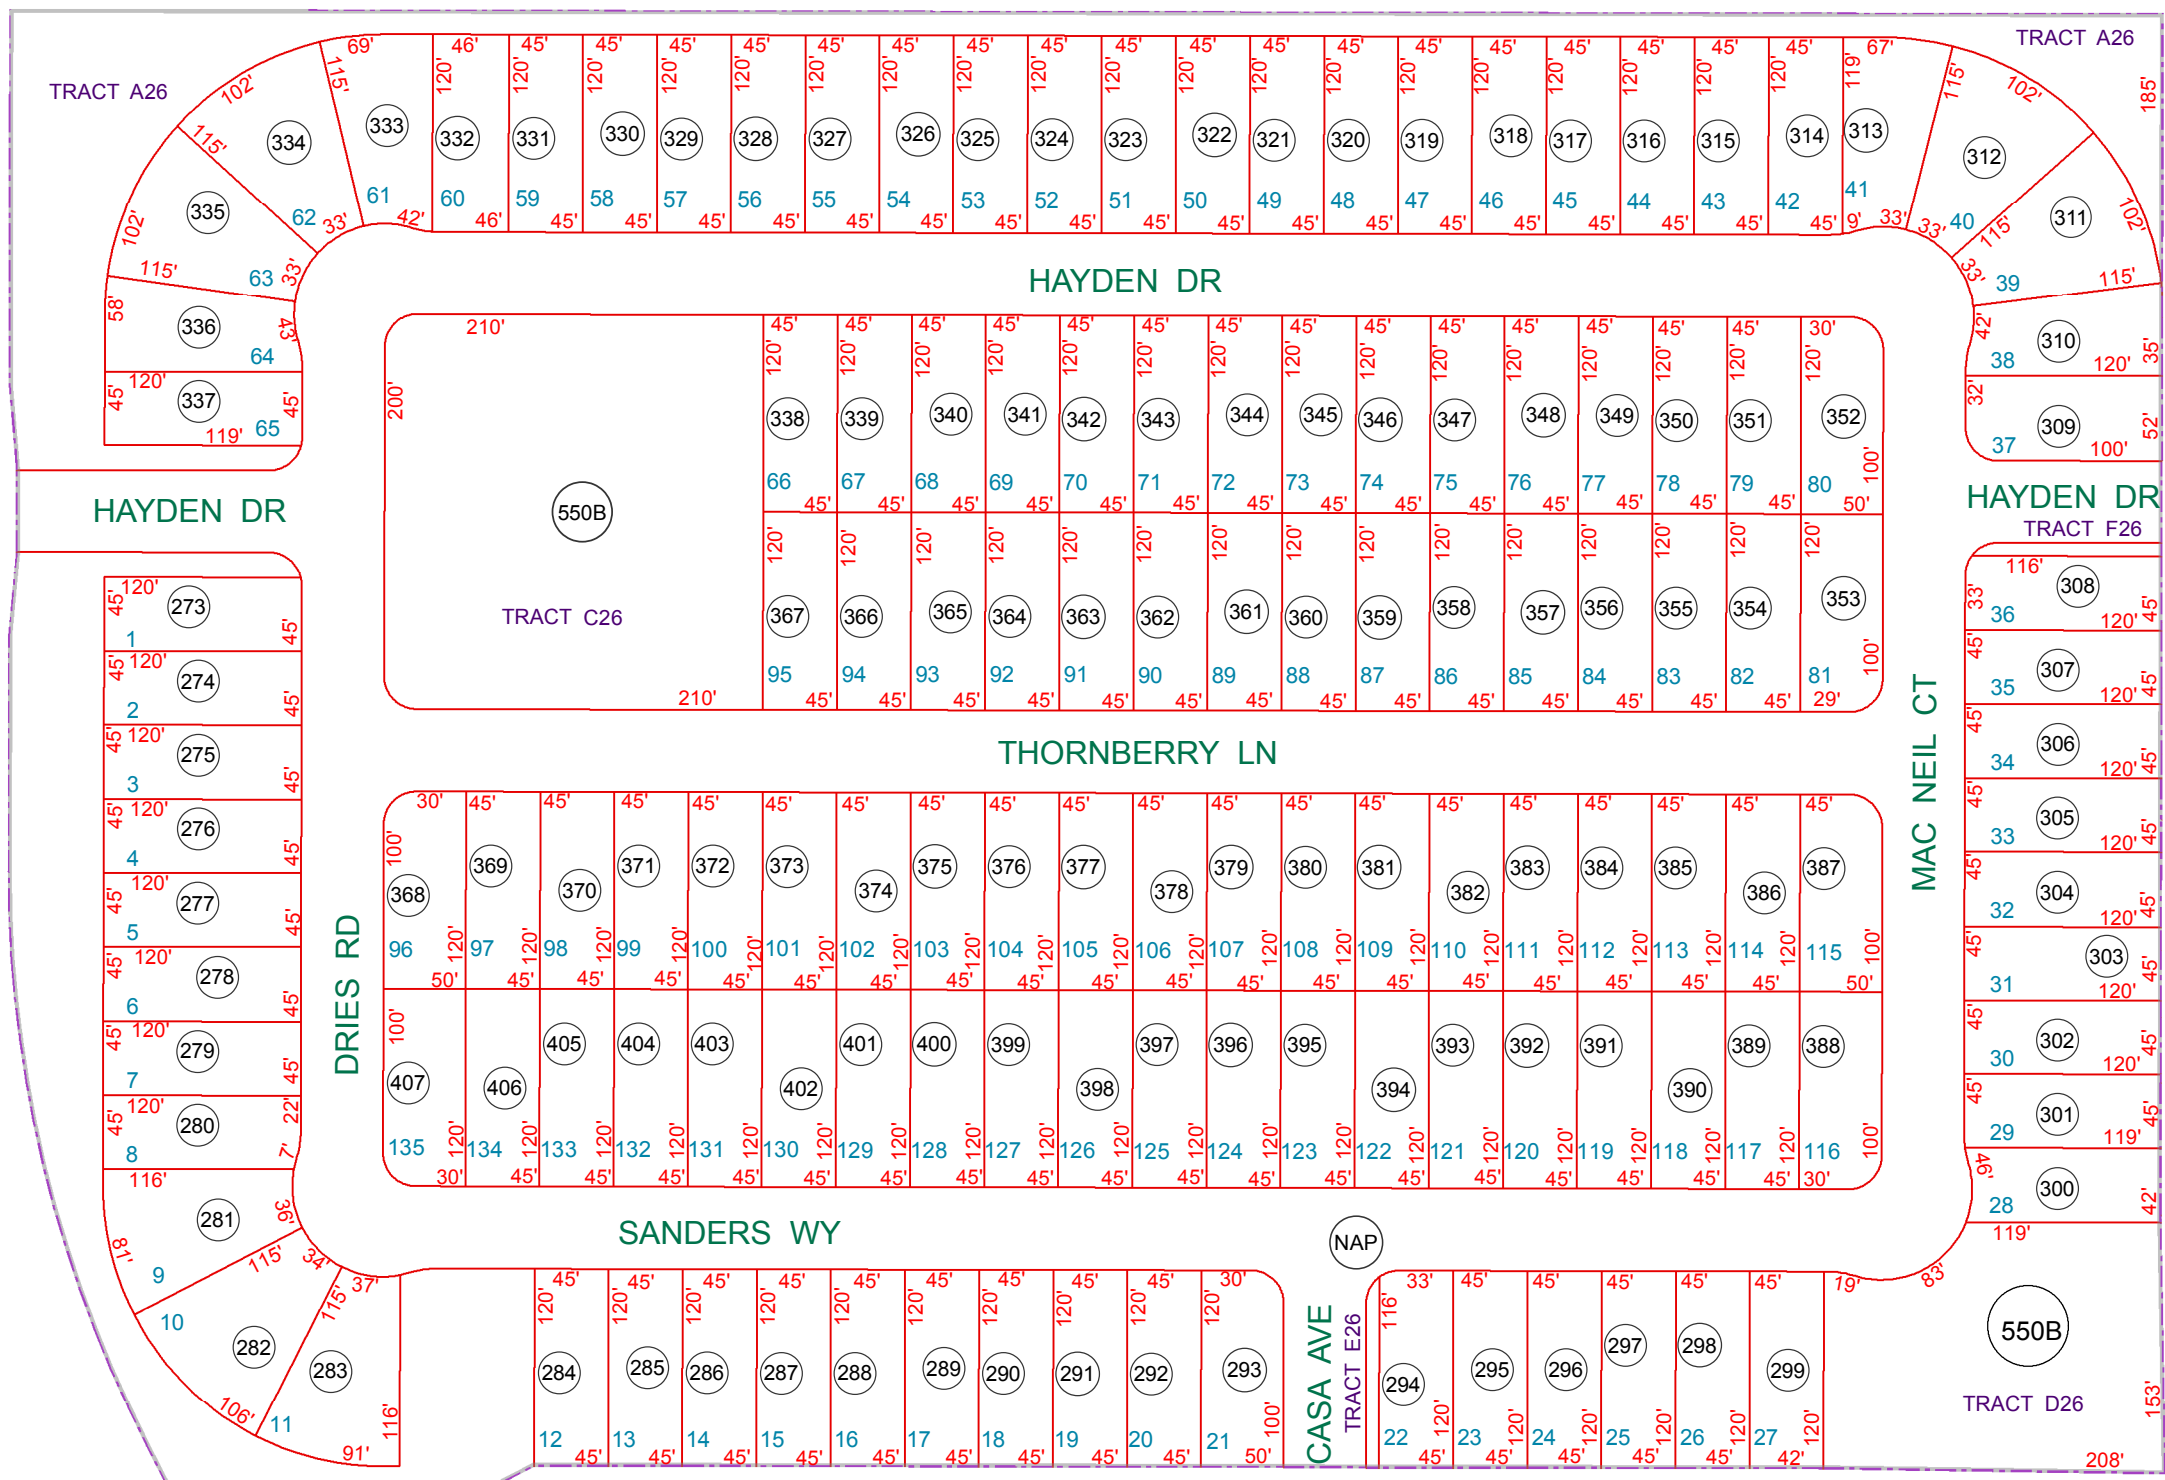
TRACT A26

TRACT A26

HAYDEN DR

HAYDEN DR

HAYDEN DR

TRACT F26

TRACT C26

550B

THORNBERRY LN

MAC NEIL CT

DRIES RD

SANDERS WY

NAP

CASA AVE

TRACT E26

550B

TRACT D26

333 332 331 330 329 328 327 326 325 324 323 322 321 320 319 318 317 316 315 314 313 312 311 334 335 336 337 310 309

61 60 59 58 57 56 55 54 53 52 51 50 49 48 47 46 45 44 43 42 41 40 39 62 63 64 65 38 37

338 339 340 341 342 343 344 345 346 347 348 349 350 351 352

66 67 68 69 70 71 72 73 74 75 76 77 78 79 80

367 366 365 364 363 362 361 360 359 358 357 356 355 354 353

95 94 93 92 91 90 89 88 87 86 85 84 83 82 81

273 274 275 276 277 278 279 280 281 282 283

1 2 3 4 5 6 7 8 9 10 11

308 307 306 305 304 303 302 301 300

36 35 34 33 32 31 30 29 28

368 369 370 371 372 373 374 375 376 377 378 379 380 381 382 383 384 385 386 387

96 97 98 99 100 101 102 103 104 105 106 107 108 109 110 111 112 113 114 115

407 406 405 404 403 402 401 400 399 398 397 396 395 394 393 392 391 390 389 388

135 134 133 132 131 130 129 128 127 126 125 124 123 122 121 120 119 118 117 116

284 285 286 287 288 289 290 291 292 293

12 13 14 15 16 17 18 19 20 21

294 295 296 297 298 299

22 23 24 25 26 27

69' 46' 45' 45' 45' 45' 45' 45' 45' 45' 45' 45' 45' 45' 45' 45' 45' 45' 45' 45' 67' 115' 102' 185' 102' 115' 102' 115' 120' 42' 46' 45' 33' 33' 9' 33' 33' 33' 115' 102' 115' 58' 43' 120' 45' 45' 119' 42' 120' 35' 32' 100' 52'

210' 200' 210' 45' 30' 120' 100' 50' 29'

116' 33' 120' 45' 119' 46' 42'

30' 100' 50' 120' 45' 30' 50'

116' 36' 81' 115' 34' 37' 115' 106' 91' 116' 22' 7'

45' 30' 120' 100' 50' 33' 116' 42' 19' 83' 153' 208'